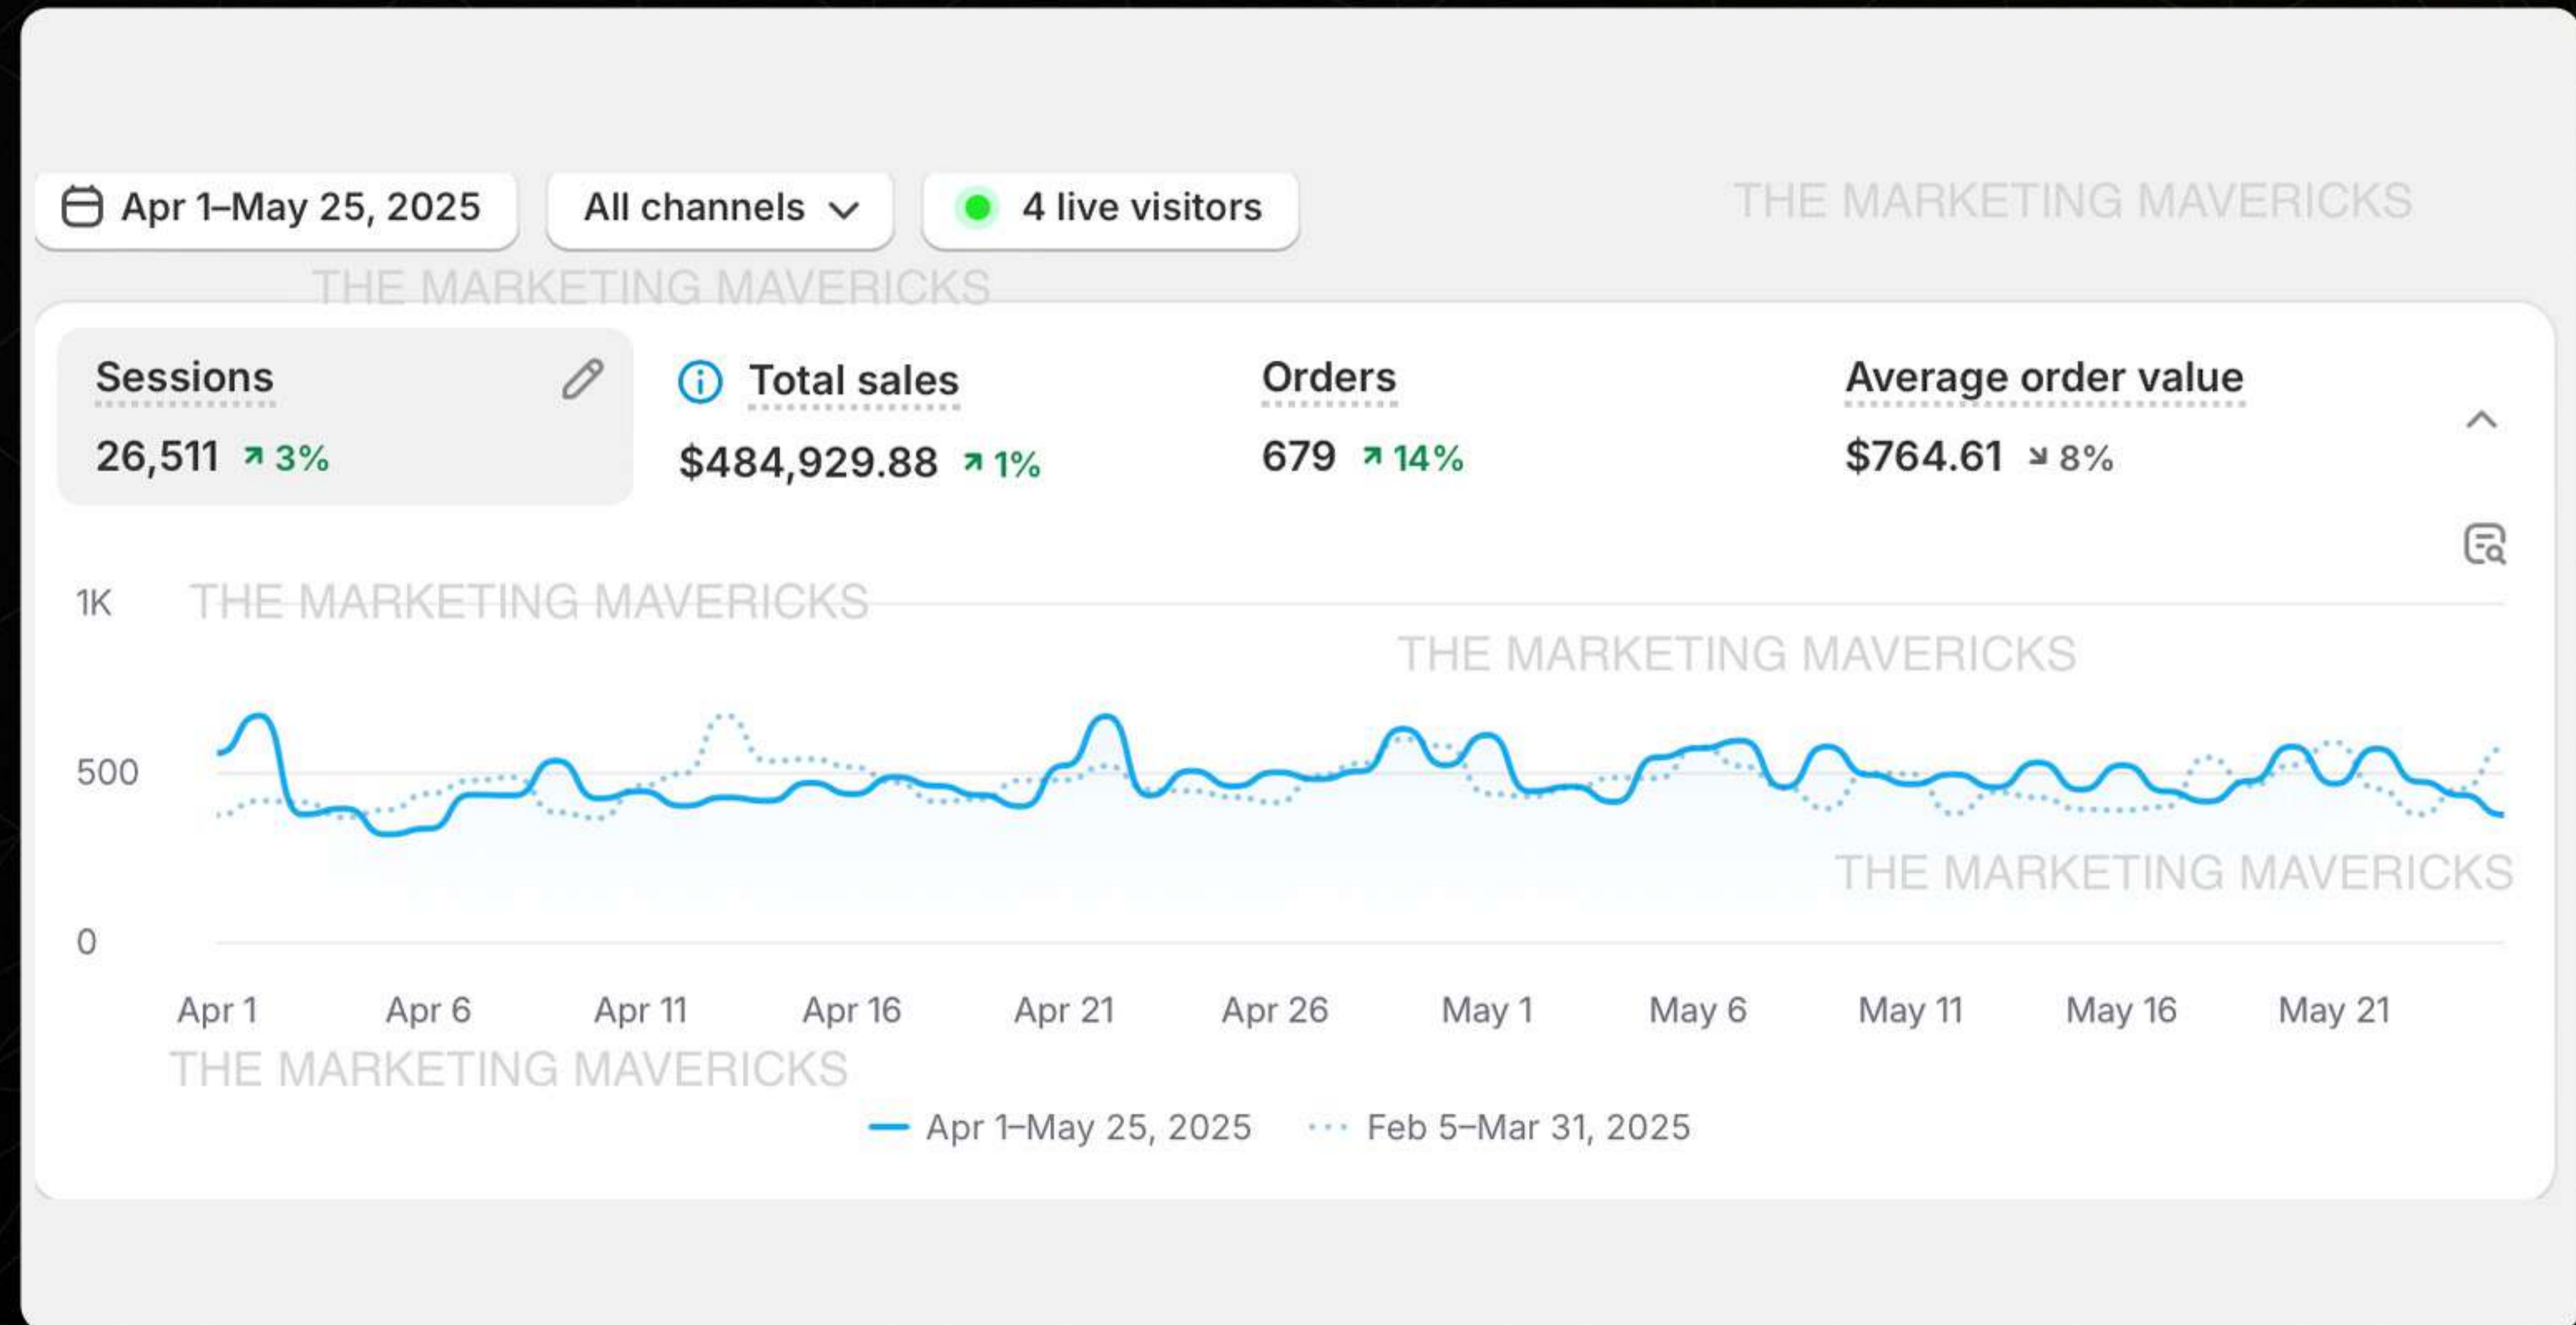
Apr 1–May 25, 2025

All channels

4 live visitors

THE MARKETING MAVERICKS

THE MARKETING MAVERICKS

Sessions
26,511 ↗ 3%

Total sales
$484,929.88 ↗ 1%

Orders
679 ↗ 14%

Average order value
$764.61 ↘ 8%

1K

THE MARKETING MAVERICKS

THE MARKETING MAVERICKS

500

THE MARKETING MAVERICKS

0

Apr 1
Apr 6
Apr 11
Apr 16
Apr 21
Apr 26
May 1
May 6
May 11
May 16
May 21

THE MARKETING MAVERICKS

Apr 1–May 25, 2025
Feb 5–Mar 31, 2025